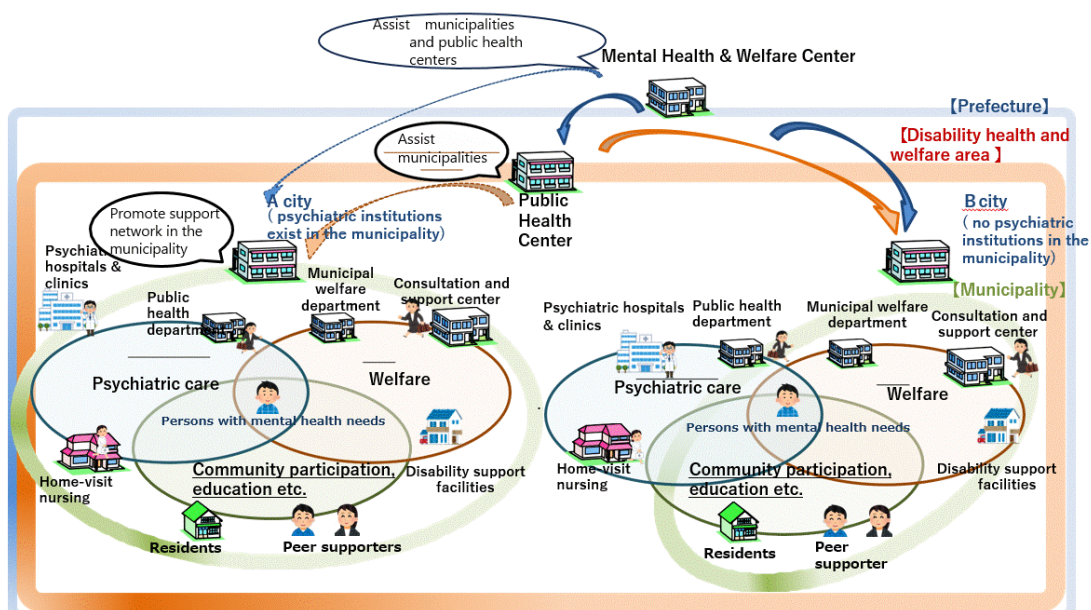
Assist municipalities and public health centers

Mental Health & Welfare Center

【Prefecture】

【Disability health and welfare area】

Assist municipalities

Public Health Center

A city ( psychiatric institutions exist in the municipality)

B city ( no psychiatric institutions in the municipality)

【Municipality】

Promote support network in the municipality

Psychiatric hospitals & clinics

Public health department

Municipal welfare department

Consultation and support center

Psychiatric care

Welfare

Persons with mental health needs

Community participation, education etc.

Home-visit nursing

Disability support facilities

Residents

Peer supporters

Psychiatric hospitals & clinics

Public health department

Municipal welfare department

Consultation and support center

Psychiatric care

Welfare

Persons with mental health needs

Home-visit nursing

Community participation, education etc.

Disability support facilities

Residents

Peer supporter